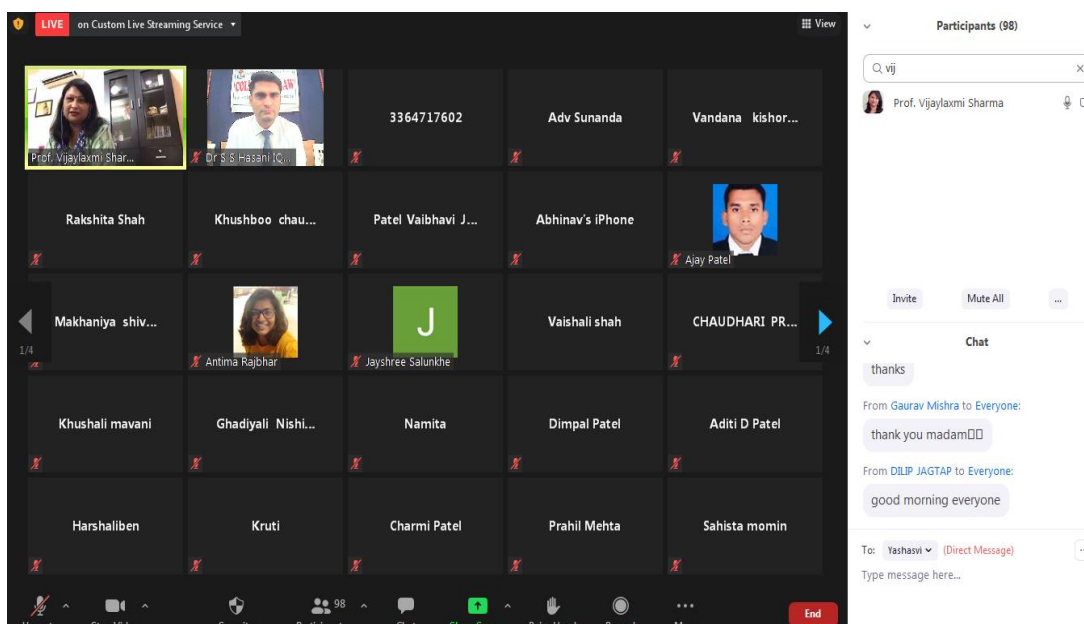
LIVE on Custom Live Streaming Service ▾

View

Prof. Vijaylaxmi Shar...

Dr S S Hasani IQ...

3364717602

Adv Sunanda

Vandana kishor...

Rakshita Shah

Khushboo chau...

Patel Vaibhavi J...

Abhinav's iPhone

Ajay Patel

Makhaniya shiv...

Antima Rajbhar

J

Jayshree Salunkhe

Vaishali shah

CHAUDHARI PR...

1/4

1/4

Khushali mavani

Ghadiyali Nishi...

Namita

Dimpal Patel

Aditi D Patel

Harshaliben

Kruti

Charmi Patel

Prahil Mehta

Sahista momin

98

End

Participants (98)

vij

Prof. Vijaylaxmi Sharma

Invite

Mute All

...

Chat

thanks

From Gaurav Mishra to Everyone:

thank you madam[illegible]

From DILIP JAGTAP to Everyone:

good morning everyone

To: Yashasvi (Direct Message)

Type message here...